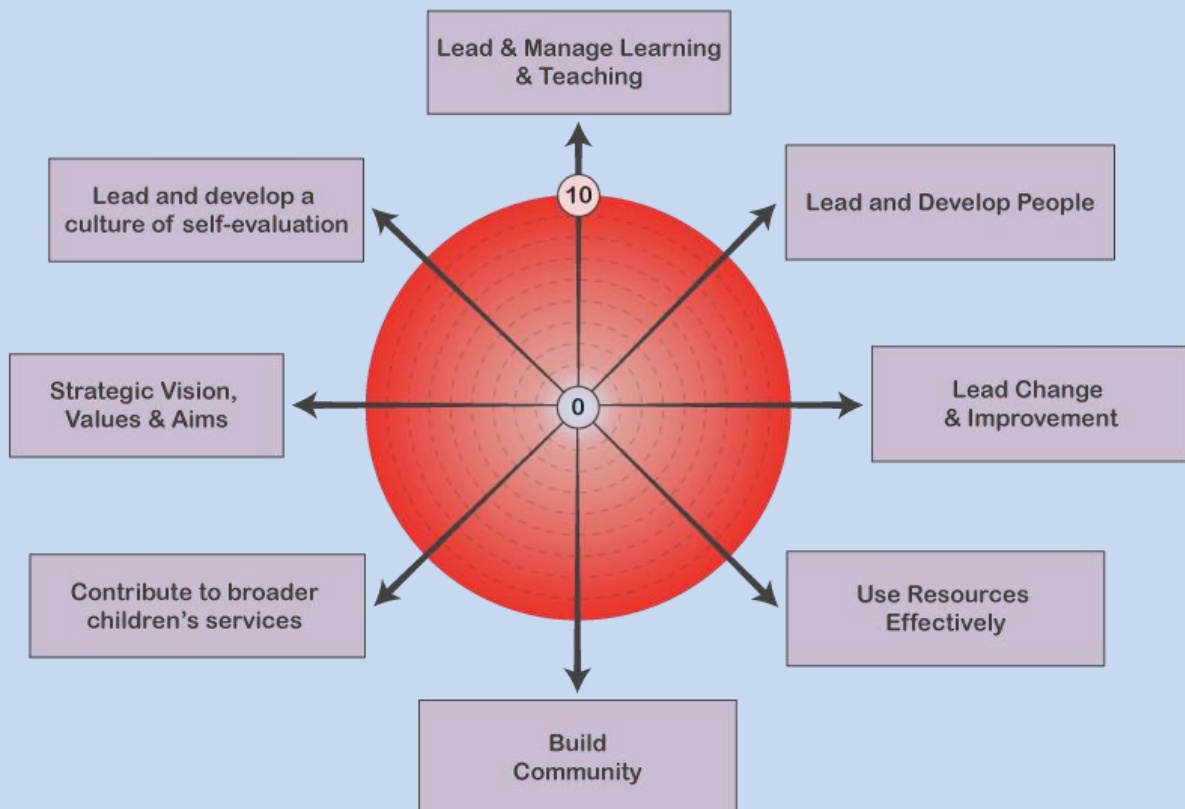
Lead & Manage Learning & Teaching

Lead and develop a culture of self-evaluation

10

Lead and Develop People

Strategic Vision, Values & Aims

0

Lead Change & Improvement

Contribute to broader children's services

Use Resources Effectively

Build Community